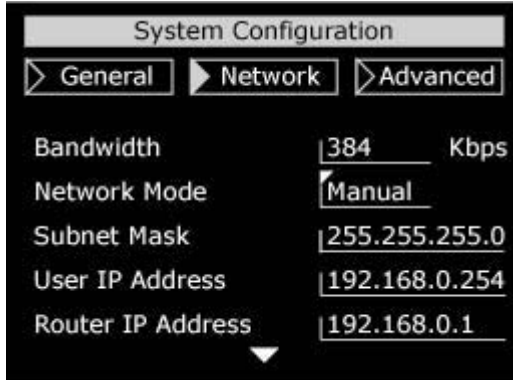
System Configuration

General

Network

Advanced

| | |
|---|---|
| Bandwidth | 384 Kbps |
| Network Mode | Manual |
| Subnet Mask | 255.255.255.0 |
| User IP Address | 192.168.0.254 |
| Router IP Address | 192.168.0.1 |